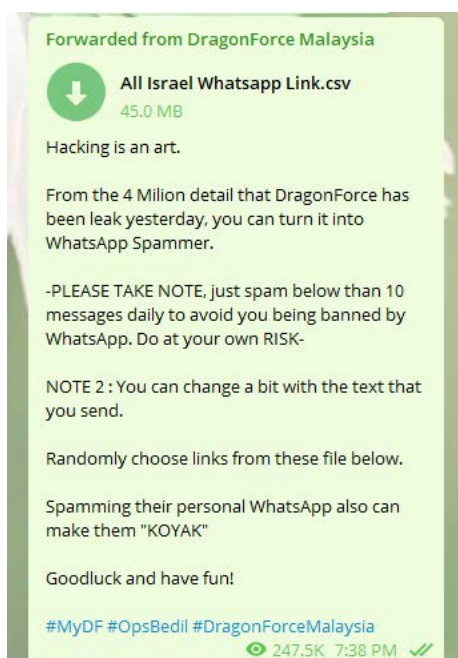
Forwarded from DragonForce Malaysia

All Israel Whatsapp Link.csv
45.0 MB

Hacking is an art.

From the 4 Milion detail that DragonForce has been leak yesterday, you can turn it into WhatsApp Spammer.

-PLEASE TAKE NOTE, just spam below than 10 messages daily to avoid you being banned by WhatsApp. Do at your own RISK-

NOTE 2 : You can change a bit with the text that you send.

Randomly choose links from these file below.

Spamming their personal WhatsApp also can make them "KOYAK"

Goodluck and have fun!

#MyDF #OpsBedil #DragonForceMalaysia

247.5K 7:38 PM